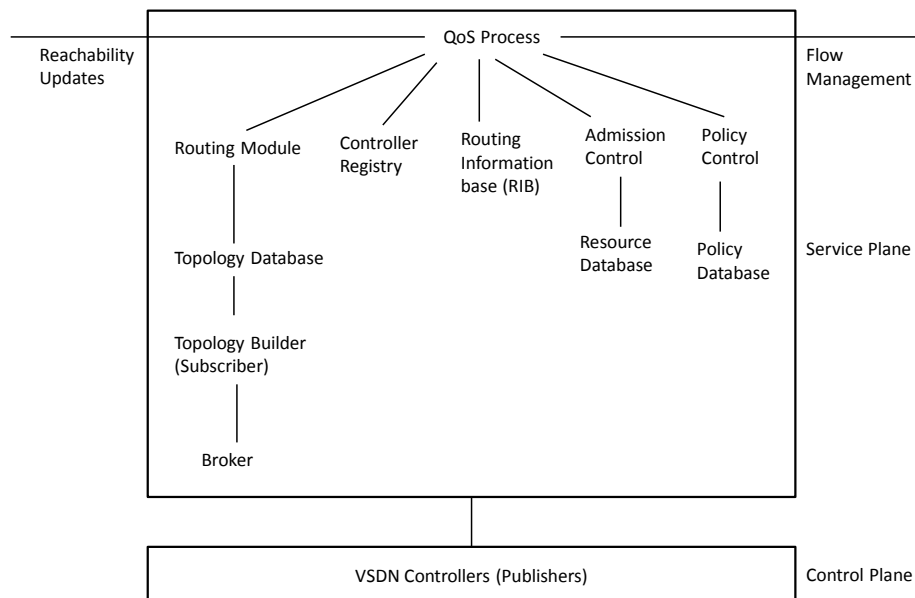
Reachability Updates

QoS Process

Flow Management

Routing Module

Controller Registry

Routing Information base (RIB)

Admission Control

Policy Control

Topology Database

Resource Database

Policy Database

Service Plane

Topology Builder (Subscriber)

Broker

VSDN Controllers (Publishers)

Control Plane